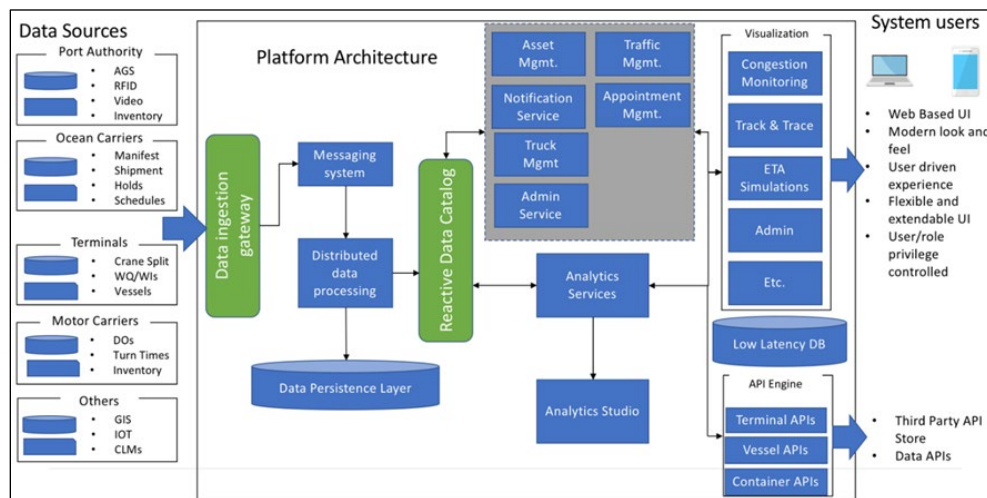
Data Sources

Port Authority
- AGS
- RFID
- Video
- Inventory

Ocean Carriers
- Manifest
- Shipment
- Holds
- Schedules

Terminals
- Crane Split
- WQ/WIs
- Vessels

Motor Carriers
- DOs
- Turn Times
- Inventory

Others
- GIS
- IOT
- CLMs

Platform Architecture

Data ingestion gateway

Messaging system

Distributed data processing

Data Persistence Layer

Reactive Data Catalog

Asset Mgmt.

Traffic Mgmt.

Notification Service

Appointment Mgmt.

Truck Mgmt

Admin Service

Analytics Services

Analytics Studio

Visualization

Congestion Monitoring

Track & Trace

ETA Simulations

Admin

Etc.

Low Latency DB

API Engine

Terminal APIs

Vessel APIs

Container APIs

System users

- Web Based UI
- Modern look and feel
- User driven experience
- Flexible and extendable UI
- User/role privilege controlled

- Third Party API Store
- Data APIs